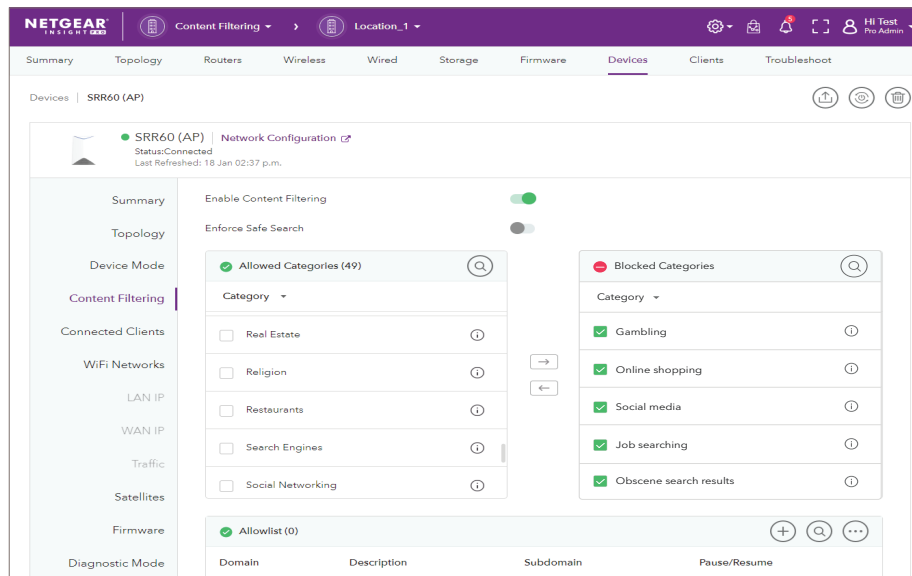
NETGEAR INSIGHT PRO

Content Filtering ▾ › Location_1 ▾

5

Hi Test
Pro Admin

Summary Topology Routers Wireless Wired Storage Firmware Devices Clients Troubleshoot

Devices | SRR60 (AP)

SRR60 (AP) | Network Configuration
Status:Connected
Last Refreshed: 18 Jan 02:37 p.m.

Summary
Topology
Device Mode
Content Filtering
Connected Clients
WiFi Networks
LAN IP
WAN IP
Traffic
Satellites
Firmware
Diagnostic Mode

Enable Content Filtering

Enforce Safe Search

Allowed Categories (49)

Category ▾

Real Estate
Religion
Restaurants
Search Engines
Social Networking

→
←

Blocked Categories

Category ▾

Gambling
Online shopping
Social media
Job searching
Obscene search results

Allowlist (0)

| Domain | Description | Subdomain | Pause/Resume |
|---|---|---|---|